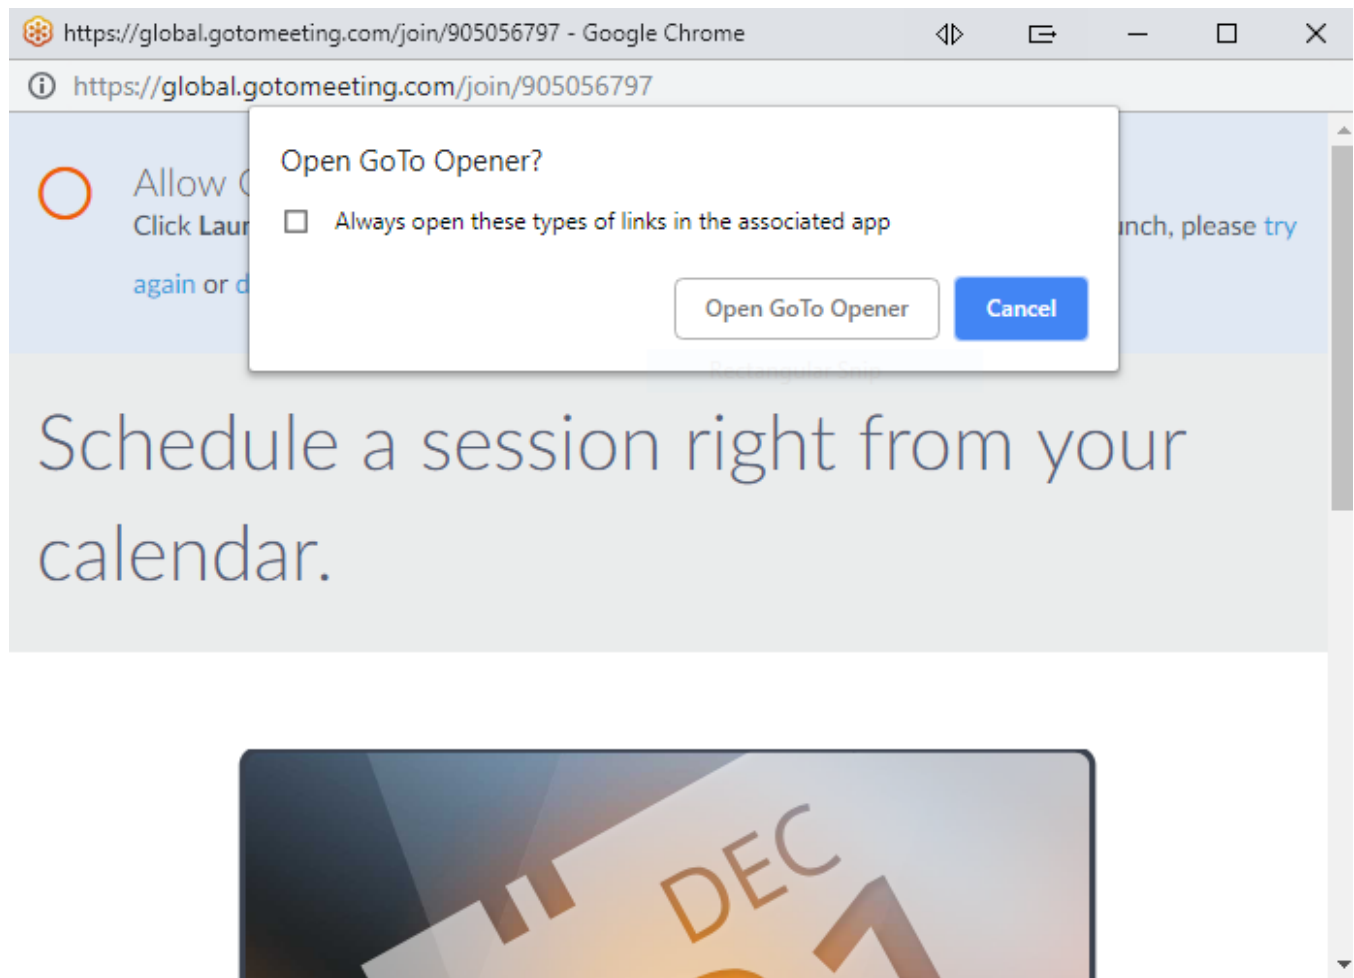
https://global.gotomeeting.com/join/905056797 - Google Chrome

https://global.gotomeeting.com/join/905056797

Open GoTo Opener?

Always open these types of links in the associated app

Open GoTo Opener

Cancel

Allow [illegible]

Click Laun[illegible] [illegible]unch, please try again or d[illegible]

Schedule a session right from your calendar.

DEC